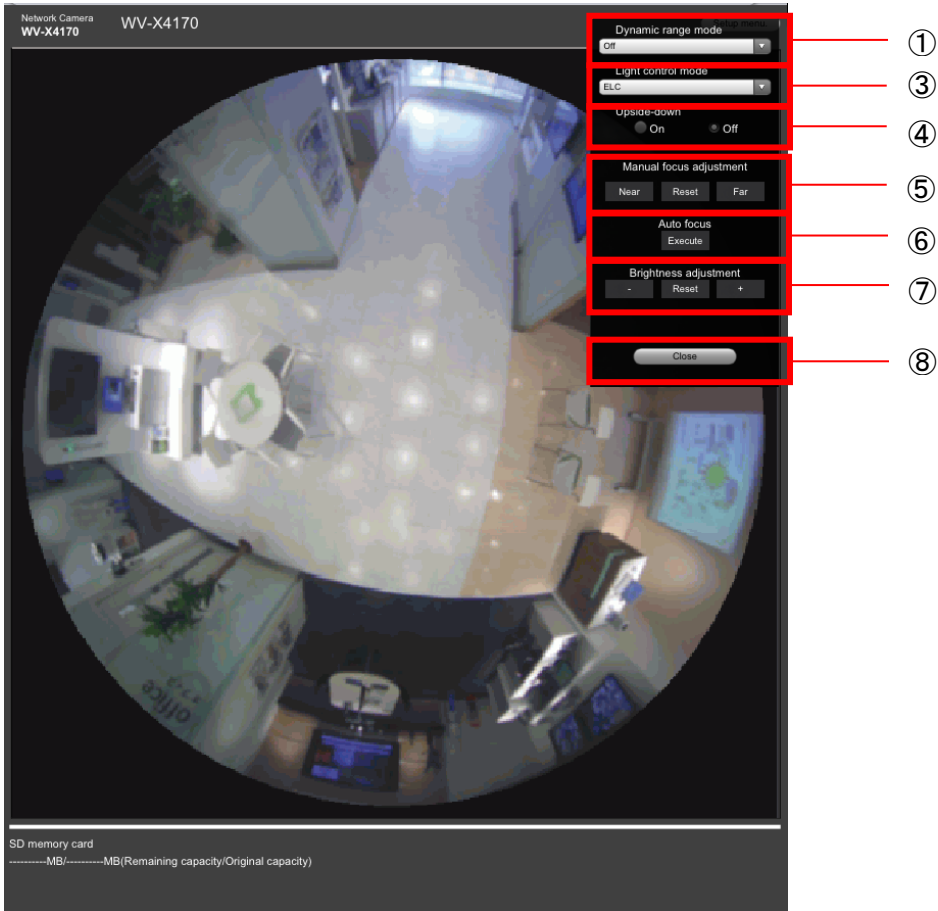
Network Camera
WV-X4170

WV-X4170

Dynamic range mode
Off

Light control mode
ELC

Upside-down
On Off

Manual focus adjustment
Near Reset Far

Auto focus
Execute

Brightness adjustment
- Reset +

Close

①
③
④
⑤
⑥
⑦
⑧

office

SD memory card
----------MB/----------MB(Remaining capacity/Original capacity)